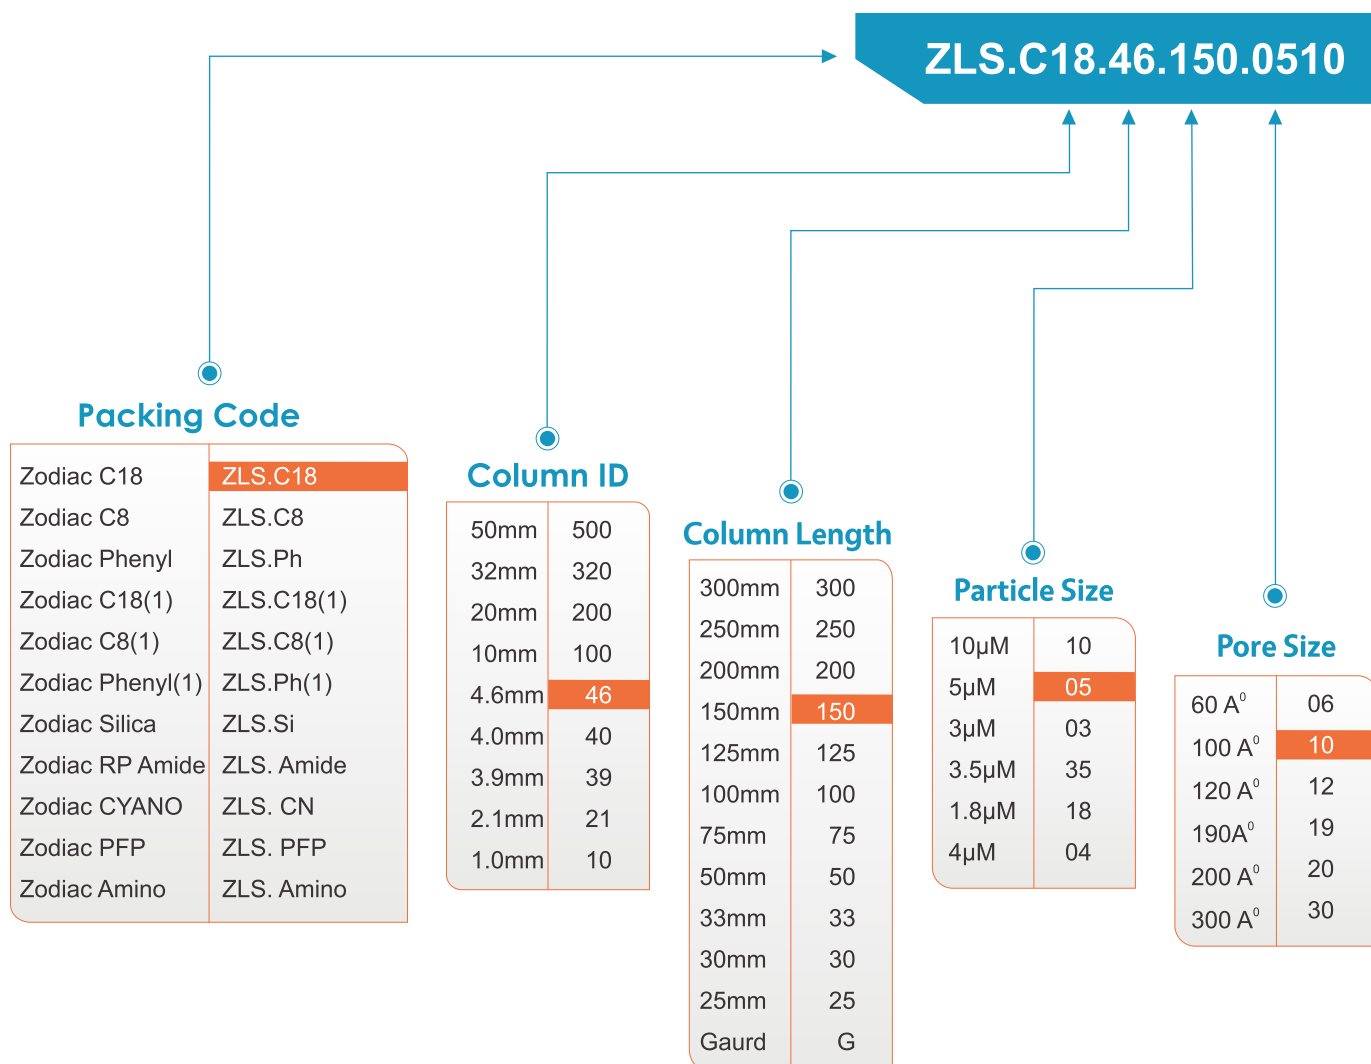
ZLS.C18.46.150.0510

Packing Code

| | |
|---|---|
| Zodiac C18 | ZLS.C18 |
| Zodiac C8 | ZLS.C8 |
| Zodiac Phenyl | ZLS.Ph |
| Zodiac C18(1) | ZLS.C18(1) |
| Zodiac C8(1) | ZLS.C8(1) |
| Zodiac Phenyl(1) | ZLS.Ph(1) |
| Zodiac Silica | ZLS.Si |
| Zodiac RP Amide | ZLS. Amide |
| Zodiac CYANO | ZLS. CN |
| Zodiac PFP | ZLS. PFP |
| Zodiac Amino | ZLS. Amino |

Column ID

| | |
|---|---|
| 50mm | 500 |
| 32mm | 320 |
| 20mm | 200 |
| 10mm | 100 |
| 4.6mm | 46 |
| 4.0mm | 40 |
| 3.9mm | 39 |
| 2.1mm | 21 |
| 1.0mm | 10 |

Column Length

| | |
|---|---|
| 300mm | 300 |
| 250mm | 250 |
| 200mm | 200 |
| 150mm | 150 |
| 125mm | 125 |
| 100mm | 100 |
| 75mm | 75 |
| 50mm | 50 |
| 33mm | 33 |
| 30mm | 30 |
| 25mm | 25 |
| Gaurd | G |

Particle Size

| | |
|---|---|
| 10µM | 10 |
| 5µM | 05 |
| 3µM | 03 |
| 3.5µM | 35 |
| 1.8µM | 18 |
| 4µM | 04 |

Pore Size

| | |
|---|---|
| 60 A$^0$ | 06 |
| 100 A$^0$ | 10 |
| 120 A$^0$ | 12 |
| 190A$^0$ | 19 |
| 200 A$^0$ | 20 |
| 300 A$^0$ | 30 |